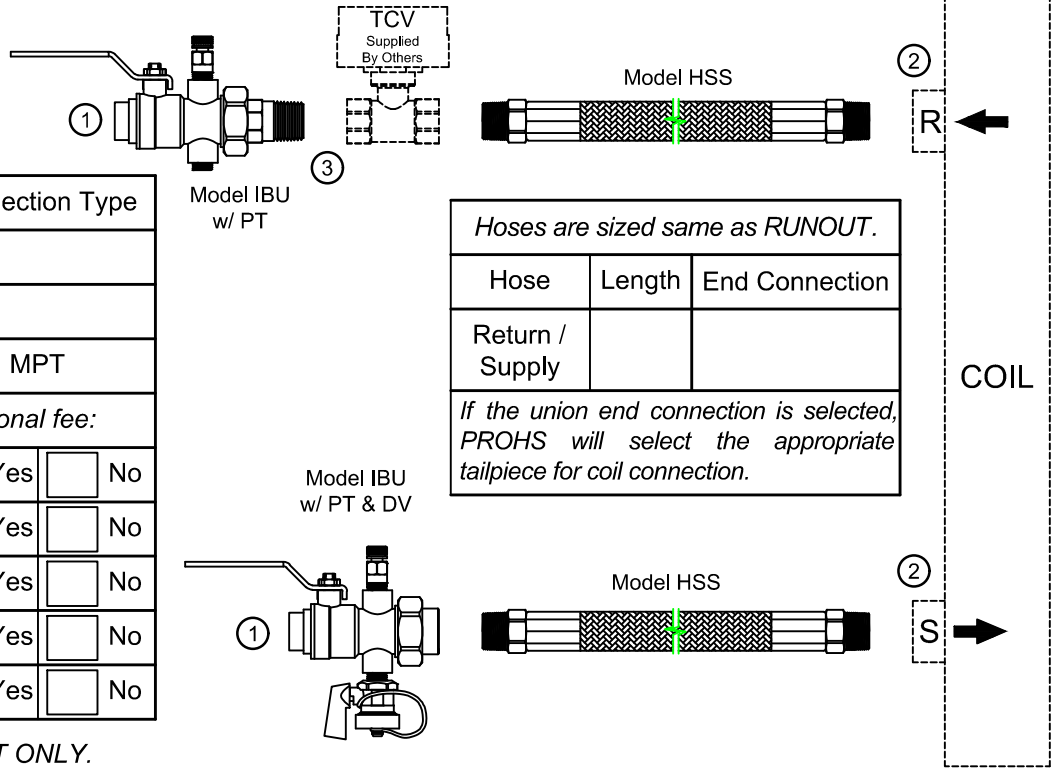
TCV
Supplied
By Others

Model HSS

②

R

①

③

Model IBU
w/ PT

| ection Type |
|---|
| |
| |
| MPT |
| onal fee: |
| Yes | | No |
| Yes | | No |
| Yes | | No |
| Yes | | No |
| Yes | | No |

T ONLY.

| *Hoses are sized same as RUNOUT.* | | |
|---|---|---|
| Hose | Length | End Connection |
| Return / Supply | | |

*If the union end connection is selected, PROHS will select the appropriate tailpiece for coil connection.*

COIL

Model IBU
w/ PT & DV

Model HSS

②

①

S